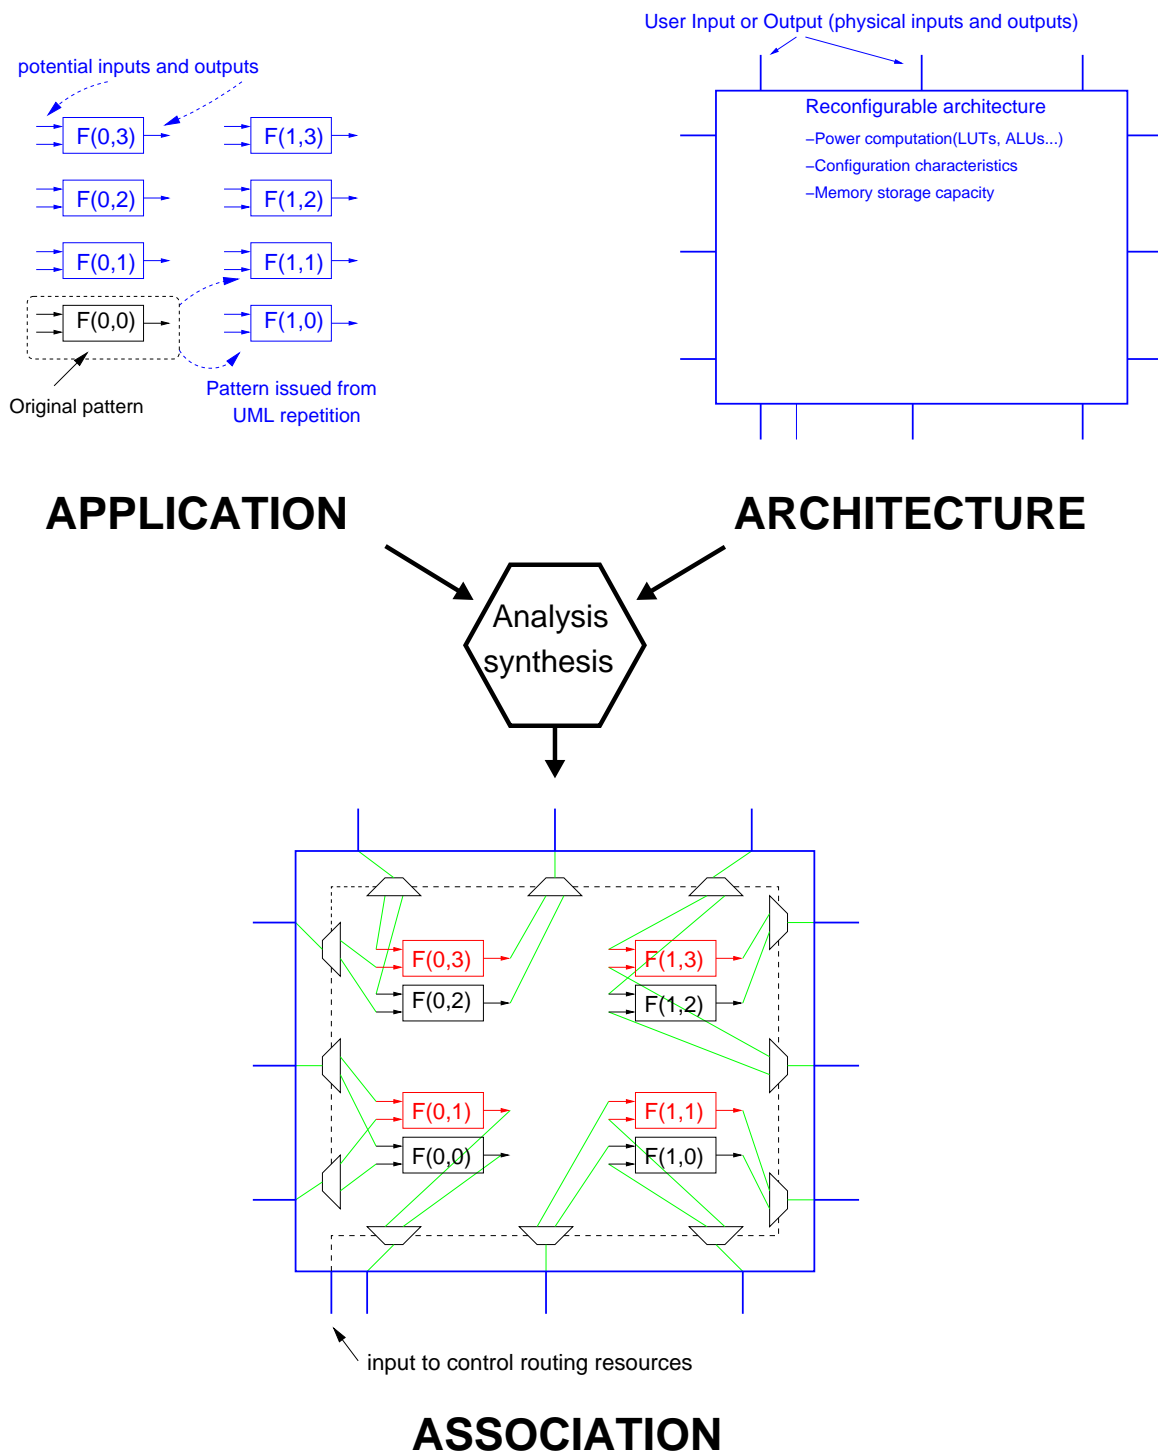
potential inputs and outputs

F(0,3)
F(1,3)
F(0,2)
F(1,2)
F(0,1)
F(1,1)
F(0,0)
F(1,0)

Original pattern

Pattern issued from UML repetition

User Input or Output (physical inputs and outputs)

Reconfigurable architecture
–Power computation(LUTs, ALUs...)
–Configuration characteristics
–Memory storage capacity

APPLICATION

ARCHITECTURE

Analysis synthesis

F(0,3)
F(0,2)
F(1,3)
F(1,2)
F(0,1)
F(0,0)
F(1,1)
F(1,0)

input to control routing resources

ASSOCIATION